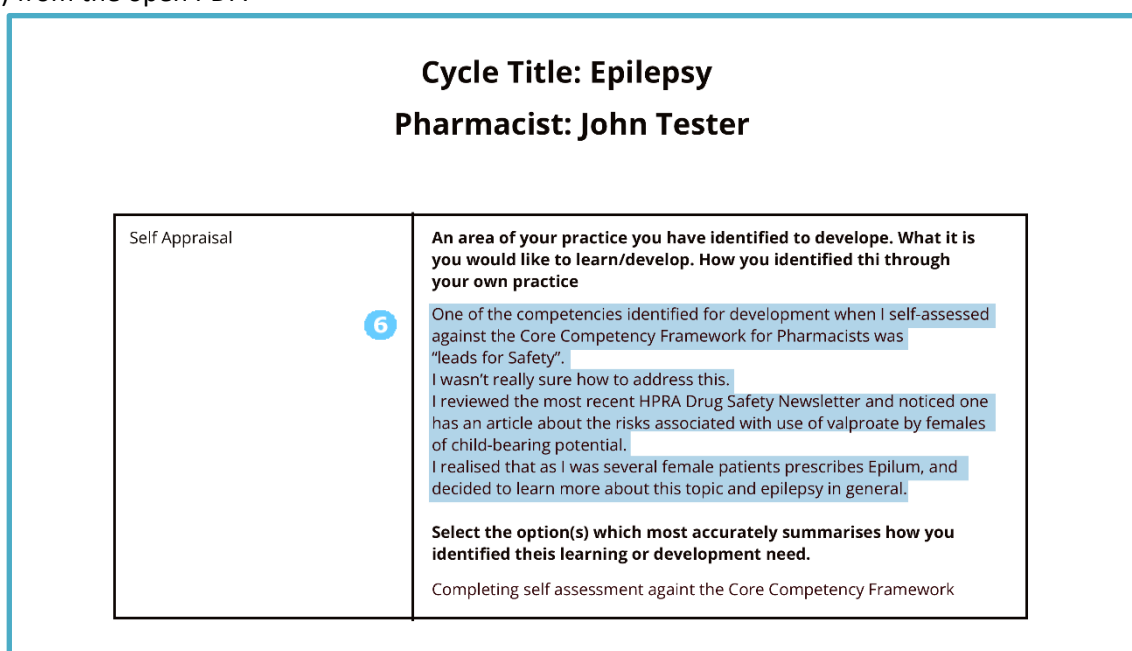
Cycle Title: Epilepsy

Pharmacist: John Tester

| Self Appraisal | **An area of your practice you have identified to develope. What it is you would like to learn/develop. How you identified thi through your own practice**<br><br>6 One of the competencies identified for development when I self-assessed against the Core Competency Framework for Pharmacists was "leads for Safety".<br>I wasn't really sure how to address this.<br>I reviewed the most recent HPRA Drug Safety Newsletter and noticed one has an article about the risks associated with use of valproate by females of child-bearing potential.<br>I realised that as I was several female patients prescribes Epilum, and decided to learn more about this topic and epilepsy in general.<br><br>**Select the option(s) which most accurately summarises how you identified theis learning or development need.**<br><br>Completing self assessment againt the Core Competency Framework |